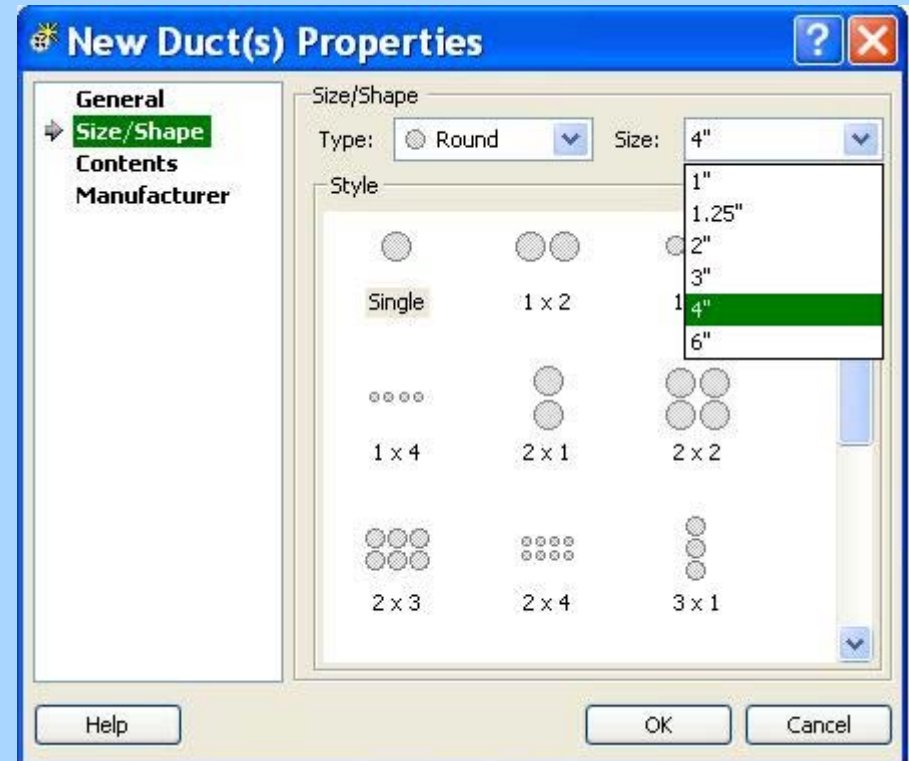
New Duct(s) Properties

General
Size/Shape
Contents
Manufacturer

Size/Shape

Type: Round

Size: 4"

1"
1.25"
2"
3"
4"
6"

Style

Single

1 x 2

1

1 x 4

2 x 1

2 x 2

2 x 3

2 x 4

3 x 1

Help

OK

Cancel